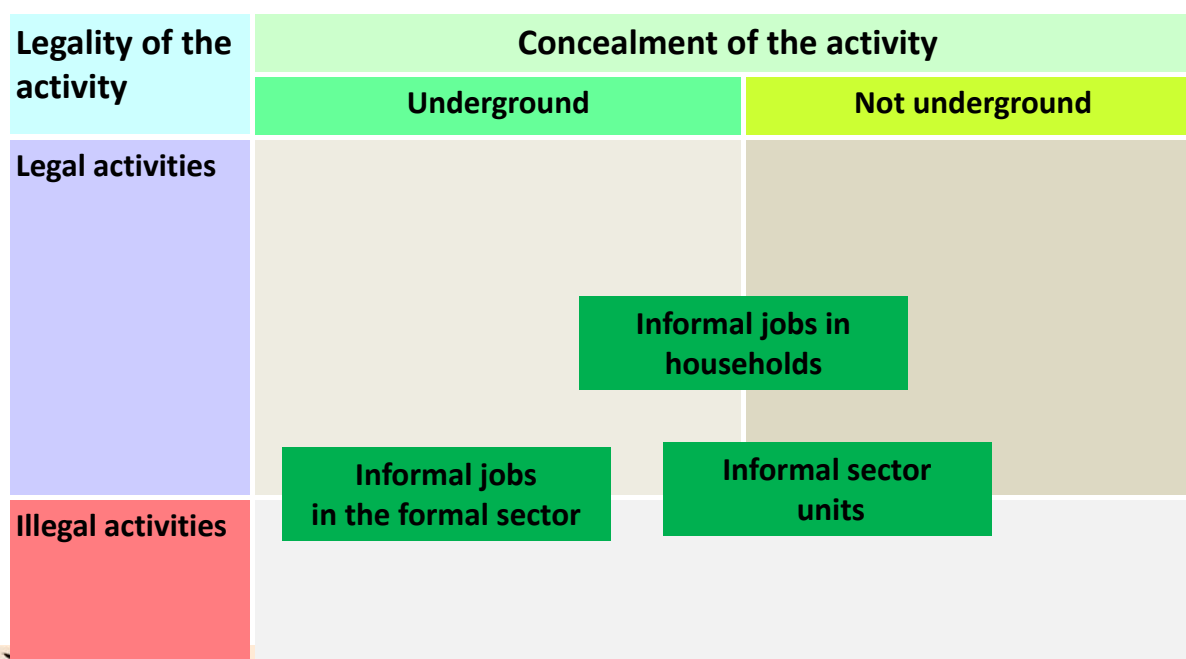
| Legality of the activity | Concealment of the activity | |
|---|---|---|
| | Underground | Not underground |
| Legal activities | | |
| Illegal activities | | |

Informal jobs in households

Informal jobs in the formal sector

Informal sector units